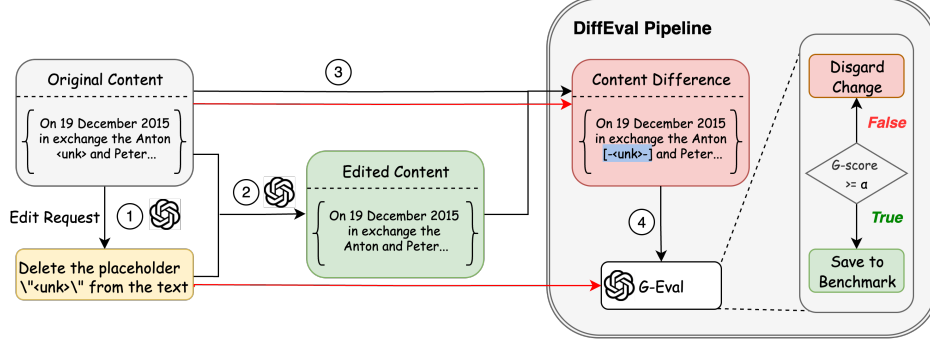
DiffEval Pipeline

Original Content

On 19 December 2015 in exchange the Anton <unk> and Peter...

③

Content Difference

On 19 December 2015 in exchange the Anton [-<unk>-] and Peter...

Disgard Change

False

G-score >= α

True

Save to Benchmark

Edit Request ①

② 

Edited Content

On 19 December 2015 in exchange the Anton and Peter...

④

Delete the placeholder \"<unk>\" from the text

G-Eval